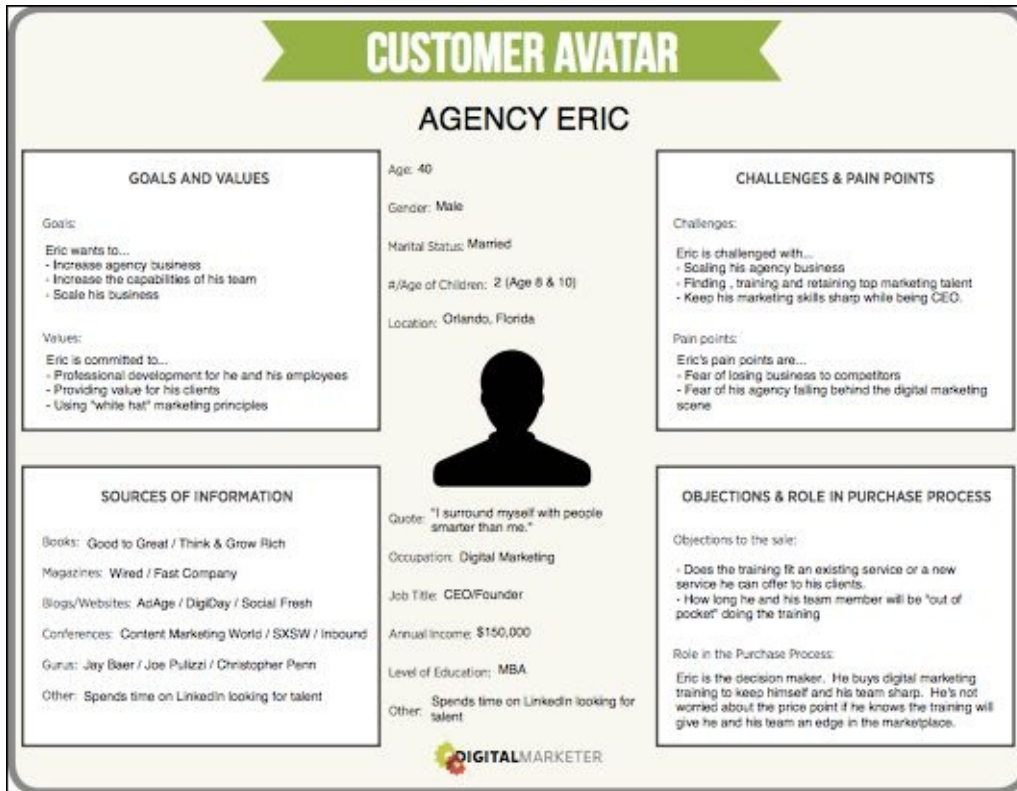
CUSTOMER AVATAR

AGENCY ERIC

GOALS AND VALUES

Goals:

Eric wants to...
- Increase agency business
- Increase the capabilities of his team
- Scale his business

Values:

Eric is committed to...
- Professional development for he and his employees
- Providing value for his clients
- Using "white hat" marketing principles

Age: 40

Gender: Male

Marital Status: Married

#/Age of Children: 2 (Age 8 & 10)

Location: Orlando, Florida

CHALLENGES & PAIN POINTS

Challenges:

Eric is challenged with...
- Scaling his agency business
- Finding , training and retaining top marketing talent
- Keep his marketing skills sharp while being CEO.

Pain points:

Eric's pain points are...
- Fear of losing business to competitors
- Fear of his agency falling behind the digital marketing scene

SOURCES OF INFORMATION

Books: Good to Great / Think & Grow Rich

Magazines: Wired / Fast Company

Blogs/Websites: AdAge / DigiDay / Social Fresh

Conferences: Content Marketing World / SXSW / Inbound

Gurus: Jay Baer / Joe Pulizzi / Christopher Penn

Other: Spends time on LinkedIn looking for talent

Quote: "I surround myself with people smarter than me."

Occupation: Digital Marketing

Job Title: CEO/Founder

Annual Income: $150,000

Level of Education: MBA

Other: Spends time on LinkedIn looking for talent

OBJECTIONS & ROLE IN PURCHASE PROCESS

Objections to the sale:

- Does the training fit an existing service or a new service he can offer to his clients.
- How long he and his team member will be "out of pocket" doing the training

Role in the Purchase Process:

Eric is the decision maker. He buys digital marketing training to keep himself and his team sharp. He's not worried about the price point if he knows the training will give he and his team an edge in the marketplace.

DIGITALMARKETER